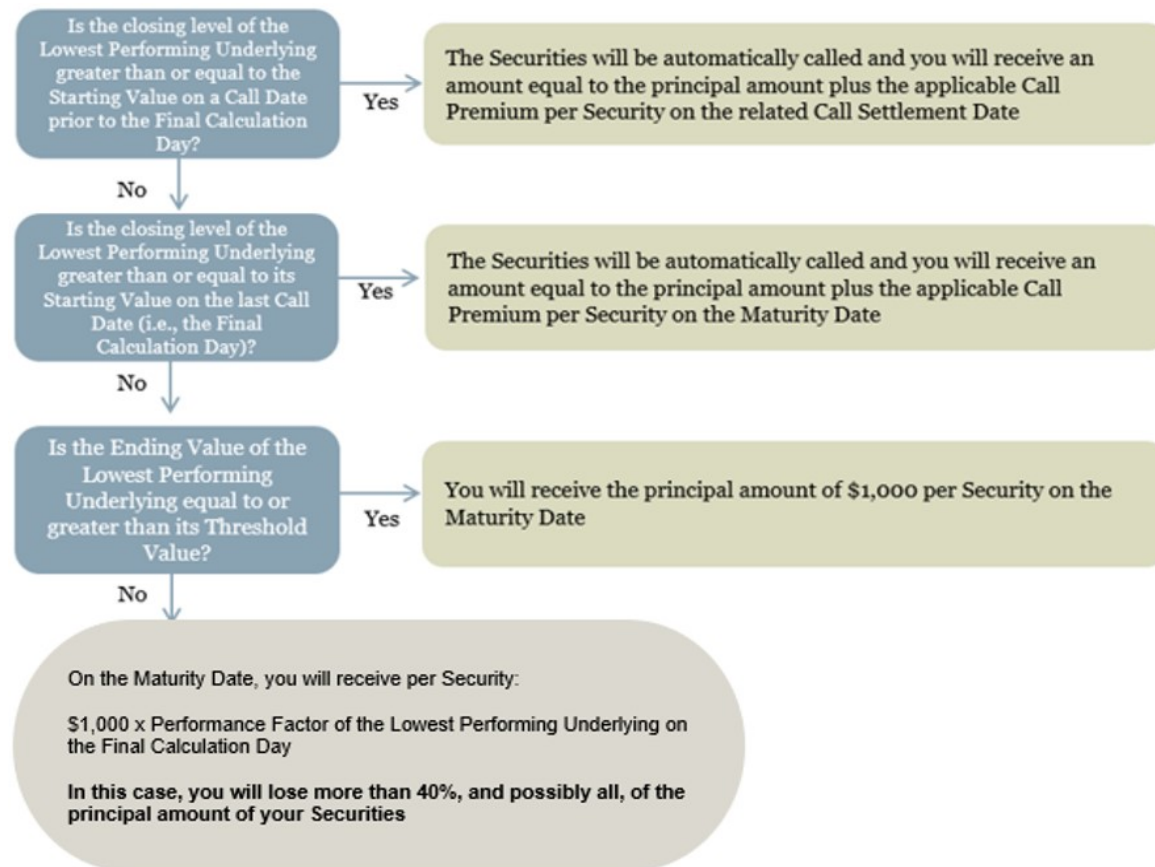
Is the closing level of the Lowest Performing Underlying greater than or equal to the Starting Value on a Call Date prior to the Final Calculation Day?

Yes

The Securities will be automatically called and you will receive an amount equal to the principal amount plus the applicable Call Premium per Security on the related Call Settlement Date

No

Is the closing level of the Lowest Performing Underlying greater than or equal to its Starting Value on the last Call Date (i.e., the Final Calculation Day)?

Yes

The Securities will be automatically called and you will receive an amount equal to the principal amount plus the applicable Call Premium per Security on the Maturity Date

No

Is the Ending Value of the Lowest Performing Underlying equal to or greater than its Threshold Value?

Yes

You will receive the principal amount of $1,000 per Security on the Maturity Date

No

On the Maturity Date, you will receive per Security:

$1,000 x Performance Factor of the Lowest Performing Underlying on the Final Calculation Day

In this case, you will lose more than 40%, and possibly all, of the principal amount of your Securities